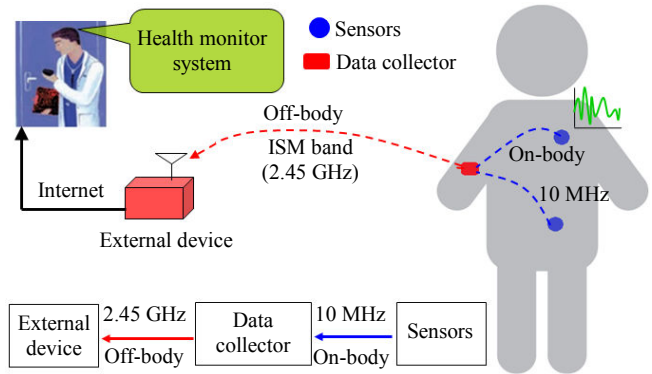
Health monitor system

Sensors

Data collector

Off-body

ISM band (2.45 GHz)

On-body

10 MHz

Internet

External device

External device

2.45 GHz

Off-body

Data collector

10 MHz

On-body

Sensors